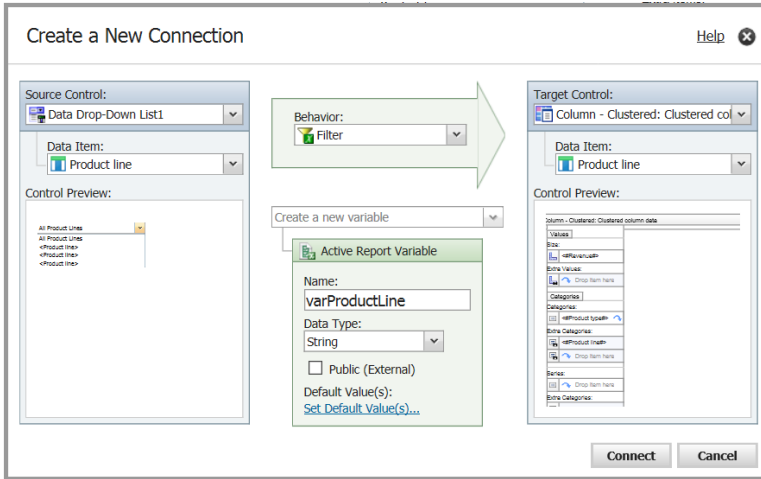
Create a New Connection

Help

Source Control:
Data Drop-Down List1
Data Item:
Product line
Control Preview:
All Product Lines
All Product Lines
<Product line>
<Product line>
<Product line>

Behavior:
Filter

Create a new variable
Active Report Variable
Name:
varProductLine
Data Type:
String
Public (External)
Default Value(s):
Set Default Value(s)...

Target Control:
Column - Clustered: Clustered col
Data Item:
Product line
Control Preview:
Column - Clustered: Clustered column data
Values
Size:
<#Revenue#>
Extra Values:
Drop item here
Categories
Categories:
<#Product type#>
Extra Categories:
<#Product line#>
Drop item here
Series:
Drop item here
Extra Categories:

Connect
Cancel